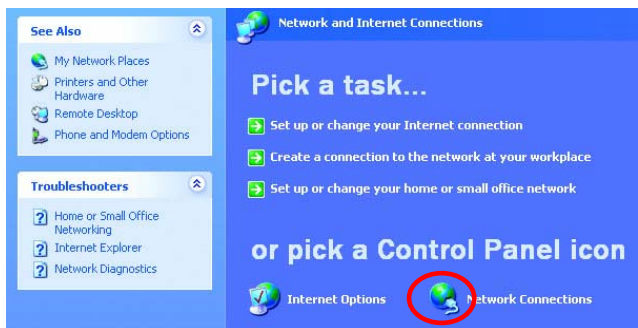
See Also

My Network Places
Printers and Other Hardware
Remote Desktop
Phone and Modem Options

Troubleshooters

Home or Small Office Networking
Internet Explorer
Network Diagnostics

Network and Internet Connections

Pick a task...

Set up or change your Internet connection
Create a connection to the network at your workplace
Set up or change your home or small office network

or pick a Control Panel icon

Internet Options
Network Connections